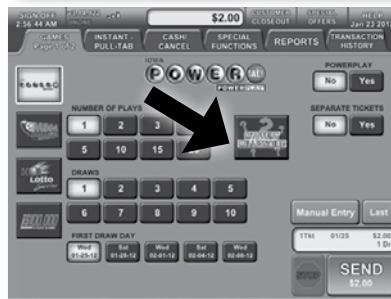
SIGN OFF 2:56:44 AM
$2.00
CUSTOMER CLOSEOUT
SPECIAL OFFERS
HELP Jan 23 201
GAMES Page 1 of 2
INSTANT PULL-TAB
CASH CANCEL
SPECIAL FUNCTIONS
REPORTS
TRANSACTION HISTORY
IOWA POWERBALL POWERPLAY
POWERPLAY
No
Yes
SEPARATE TICKETS
No
Yes
NUMBER OF PLAYS
1
2
3
5
10
15
20
Lotto
DRAWS
1
2
3
4
5
6
7
8
9
10
FIRST DRAW DAY
Wed 01-25-12
Sat 01-28-12
Wed 02-01-12
Sat 02-04-12
Wed 02-08-12
Manual Entry
Last
1Tkt 01/25 $2.00 1 Dr
SEND $2.00